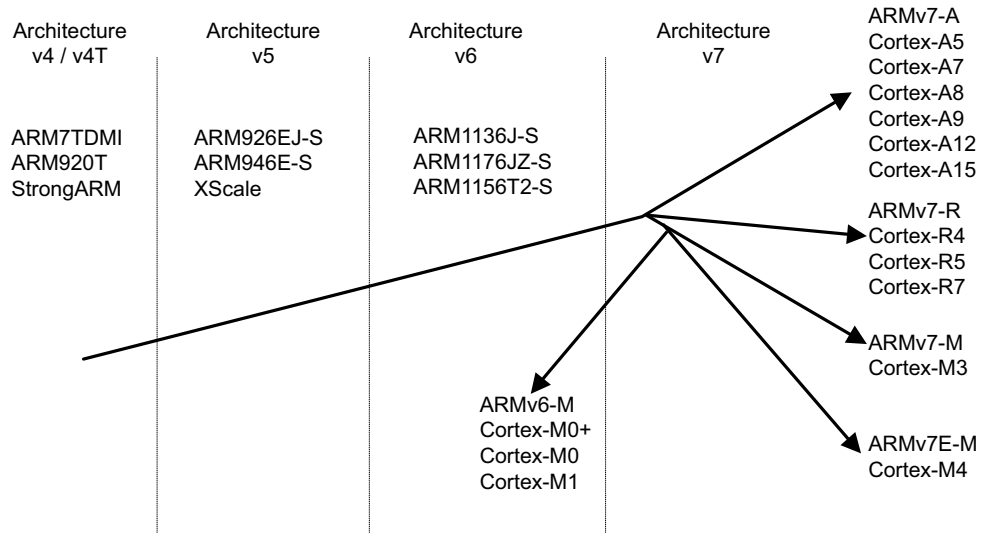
Architecture v4 / v4T

Architecture v5

Architecture v6

Architecture v7

ARM7TDMI
ARM920T
StrongARM

ARM926EJ-S
ARM946E-S
XScale

ARM1136J-S
ARM1176JZ-S
ARM1156T2-S

ARMv7-A
Cortex-A5
Cortex-A7
Cortex-A8
Cortex-A9
Cortex-A12
Cortex-A15

ARMv7-R
Cortex-R4
Cortex-R5
Cortex-R7

ARMv7-M
Cortex-M3

ARMv7E-M
Cortex-M4

ARMv6-M
Cortex-M0+
Cortex-M0
Cortex-M1